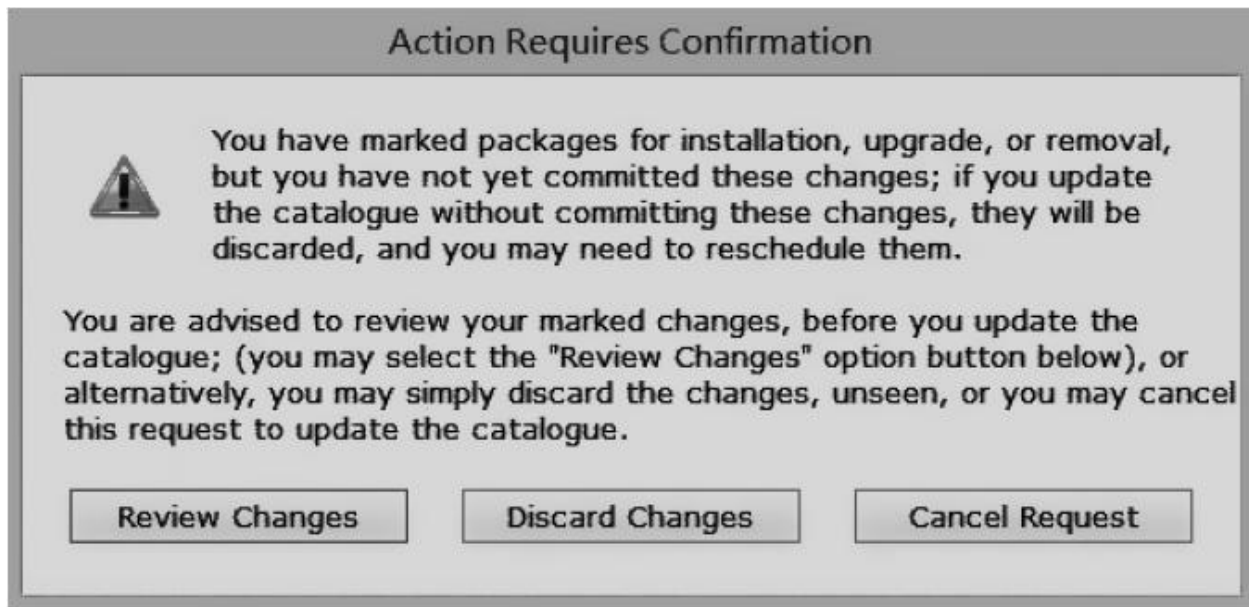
Action Requires Confirmation

You have marked packages for installation, upgrade, or removal, but you have not yet committed these changes; if you update the catalogue without committing these changes, they will be discarded, and you may need to reschedule them.

You are advised to review your marked changes, before you update the catalogue; (you may select the "Review Changes" option button below), or alternatively, you may simply discard the changes, unseen, or you may cancel this request to update the catalogue.

Review Changes

Discard Changes

Cancel Request